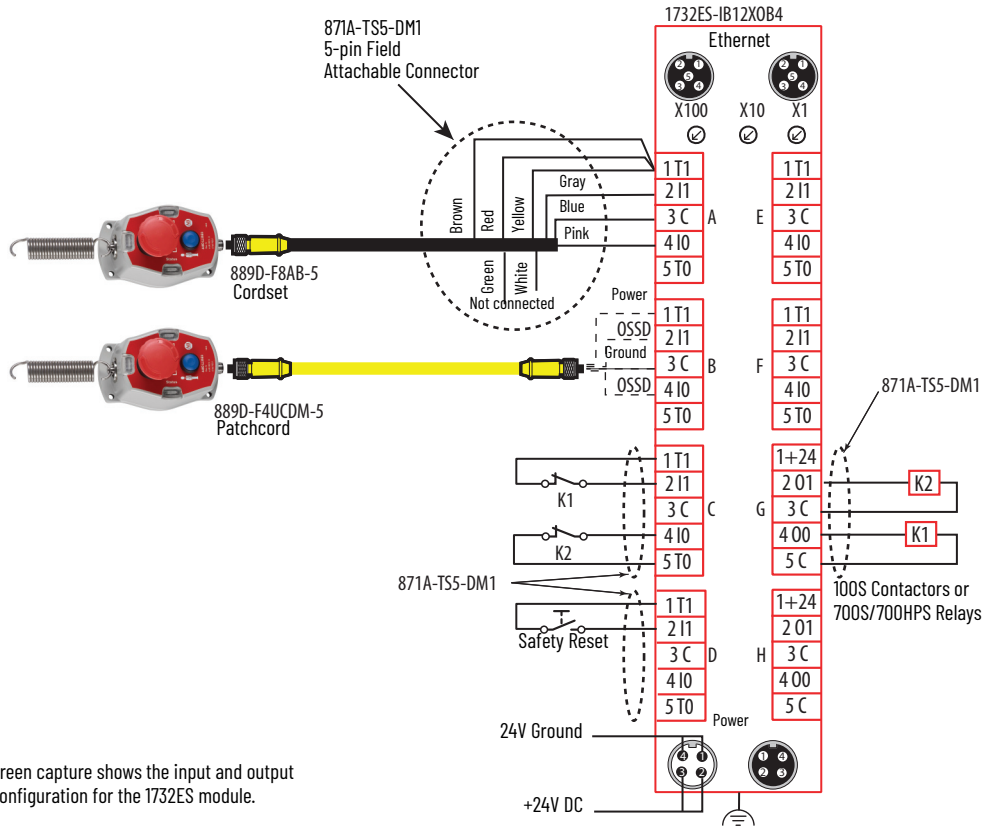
871A-TS5-DM1
5-pin Field
Attachable Connector

1732ES-IB12XOB4
Ethernet
X100 X10 X1

Brown Red Yellow Gray Blue Pink
Green White
Not connected

889D-F8AB-5
Cordset

889D-F4UCDM-5
Patchcord

Power
OSSD
Ground
OSSD

| | A | | E |
|---|---|---|---|
| 1 T1 | | 1 T1 | |
| 2 I1 | | 2 I1 | |
| 3 C | | 3 C | |
| 4 I0 | | 4 I0 | |
| 5 T0 | | 5 T0 | |

| | B | | F |
|---|---|---|---|
| 1 T1 | | 1 T1 | |
| 2 I1 | | 2 I1 | |
| 3 C | | 3 C | |
| 4 I0 | | 4 I0 | |
| 5 T0 | | 5 T0 | |

871A-TS5-DM1

| | C | | G |
|---|---|---|---|
| 1 T1 | | 1+24 | |
| 2 I1 | | 2 O1 | |
| 3 C | | 3 C | |
| 4 I0 | | 4 O0 | |
| 5 T0 | | 5 C | |

K1
K2
K2
K1

871A-TS5-DM1

100S Contactors or
700S/700HPS Relays

Safety Reset

| | D | | H |
|---|---|---|---|
| 1 T1 | | 1+24 | |
| 2 I1 | | 2 O1 | |
| 3 C | | 3 C | |
| 4 I0 | | 4 O0 | |
| 5 T0 | | 5 C | |

Power
24V Ground
+24V DC

reen capture shows the input and output
onfiguration for the 1732ES module.